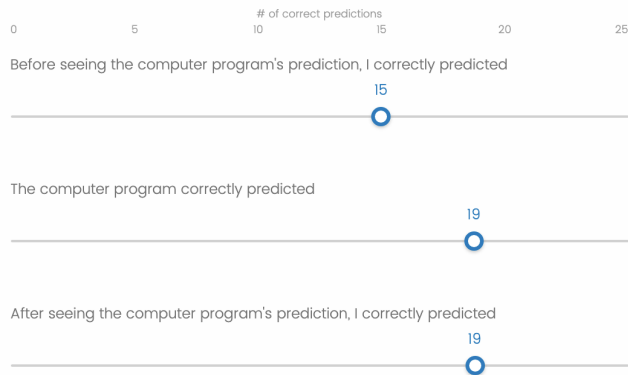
# of correct predictions
0 5 10 15 20 25

Before seeing the computer program's prediction, I correctly predicted
15

The computer program correctly predicted
19

After seeing the computer program's prediction, I correctly predicted
19